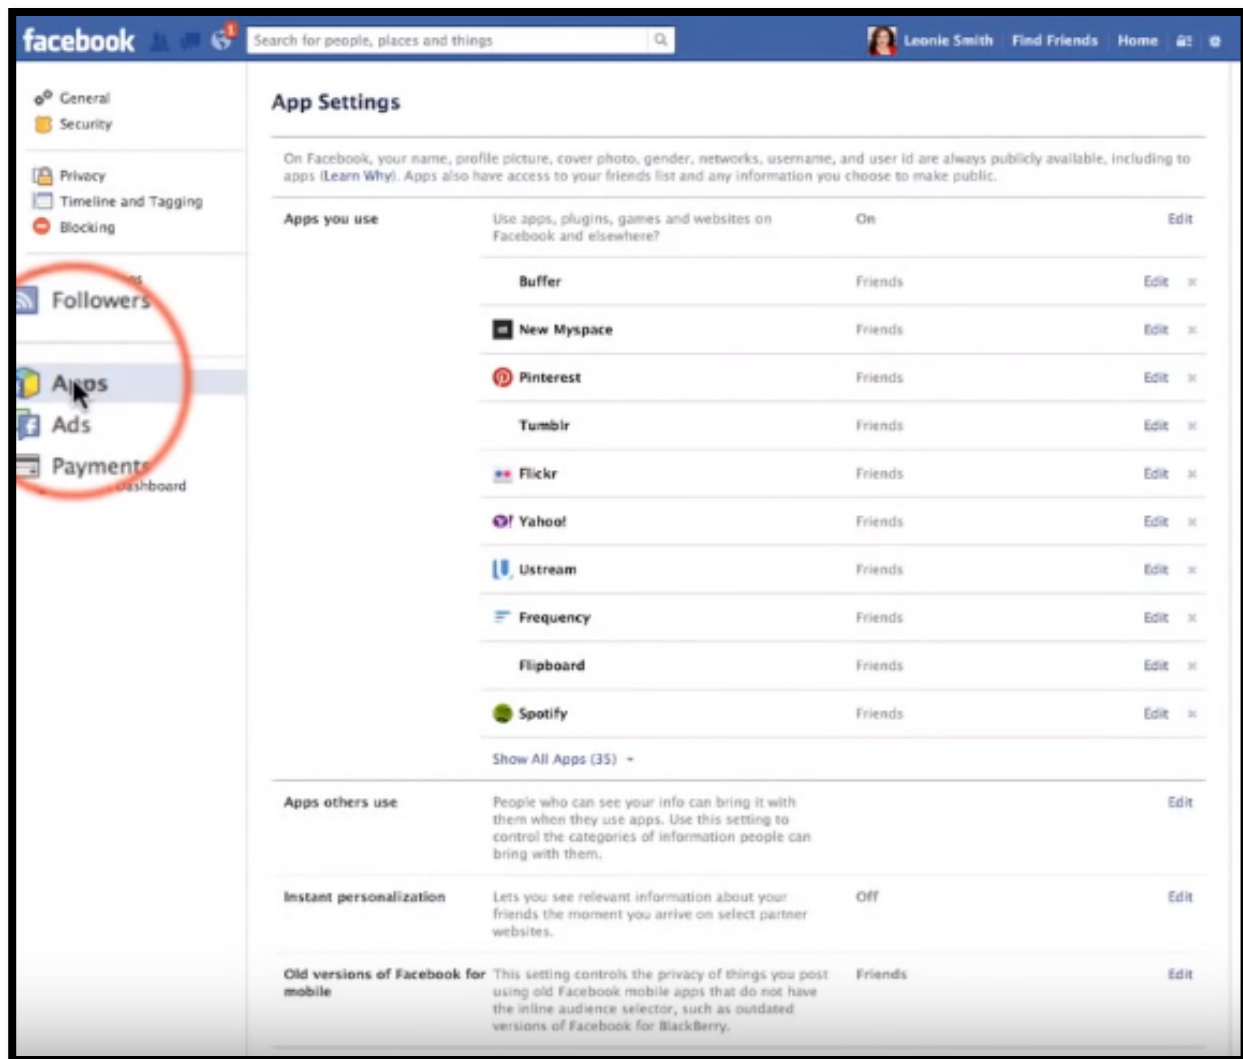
facebook 1 Search for people, places and things Leonie Smith Find Friends Home

General
Security

Privacy
Timeline and Tagging
Blocking

Followers

Apps
Ads
Payments
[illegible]ashboard

App Settings

On Facebook, your name, profile picture, cover photo, gender, networks, username, and user id are always publicly available, including to apps (Learn Why). Apps also have access to your friends list and any information you choose to make public.

| | | | |
|---|---|---|---|
| Apps you use | Use apps, plugins, games and websites on Facebook and elsewhere? | On | Edit |
| | Buffer | Friends | Edit × |
| | New Myspace | Friends | Edit × |
| | Pinterest | Friends | Edit × |
| | Tumblr | Friends | Edit × |
| | Flickr | Friends | Edit × |
| | Yahoo! | Friends | Edit × |
| | Ustream | Friends | Edit × |
| | Frequency | Friends | Edit × |
| | Flipboard | Friends | Edit × |
| | Spotify | Friends | Edit × |
| | Show All Apps (35) | | |
| Apps others use | People who can see your info can bring it with them when they use apps. Use this setting to control the categories of information people can bring with them. | | Edit |
| Instant personalization | Lets you see relevant information about your friends the moment you arrive on select partner websites. | Off | Edit |
| Old versions of Facebook for mobile | This setting controls the privacy of things you post using old Facebook mobile apps that do not have the inline audience selector, such as outdated versions of Facebook for BlackBerry. | Friends | Edit |